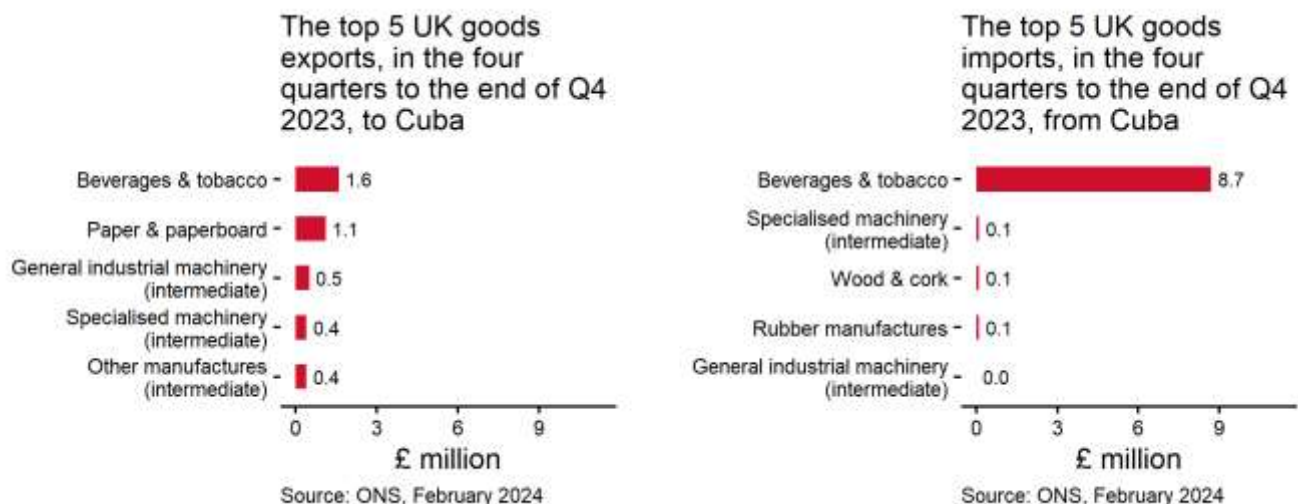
The top 5 UK goods exports, in the four quarters to the end of Q4 2023, to Cuba

Beverages & tobacco 1.6
Paper & paperboard 1.1
General industrial machinery (intermediate) 0.5
Specialised machinery (intermediate) 0.4
Other manufactures (intermediate) 0.4

0 3 6 9
£ million

Source: ONS, February 2024

The top 5 UK goods imports, in the four quarters to the end of Q4 2023, from Cuba

Beverages & tobacco 8.7
Specialised machinery (intermediate) 0.1
Wood & cork 0.1
Rubber manufactures 0.1
General industrial machinery (intermediate) 0.0

0 3 6 9
£ million

Source: ONS, February 2024